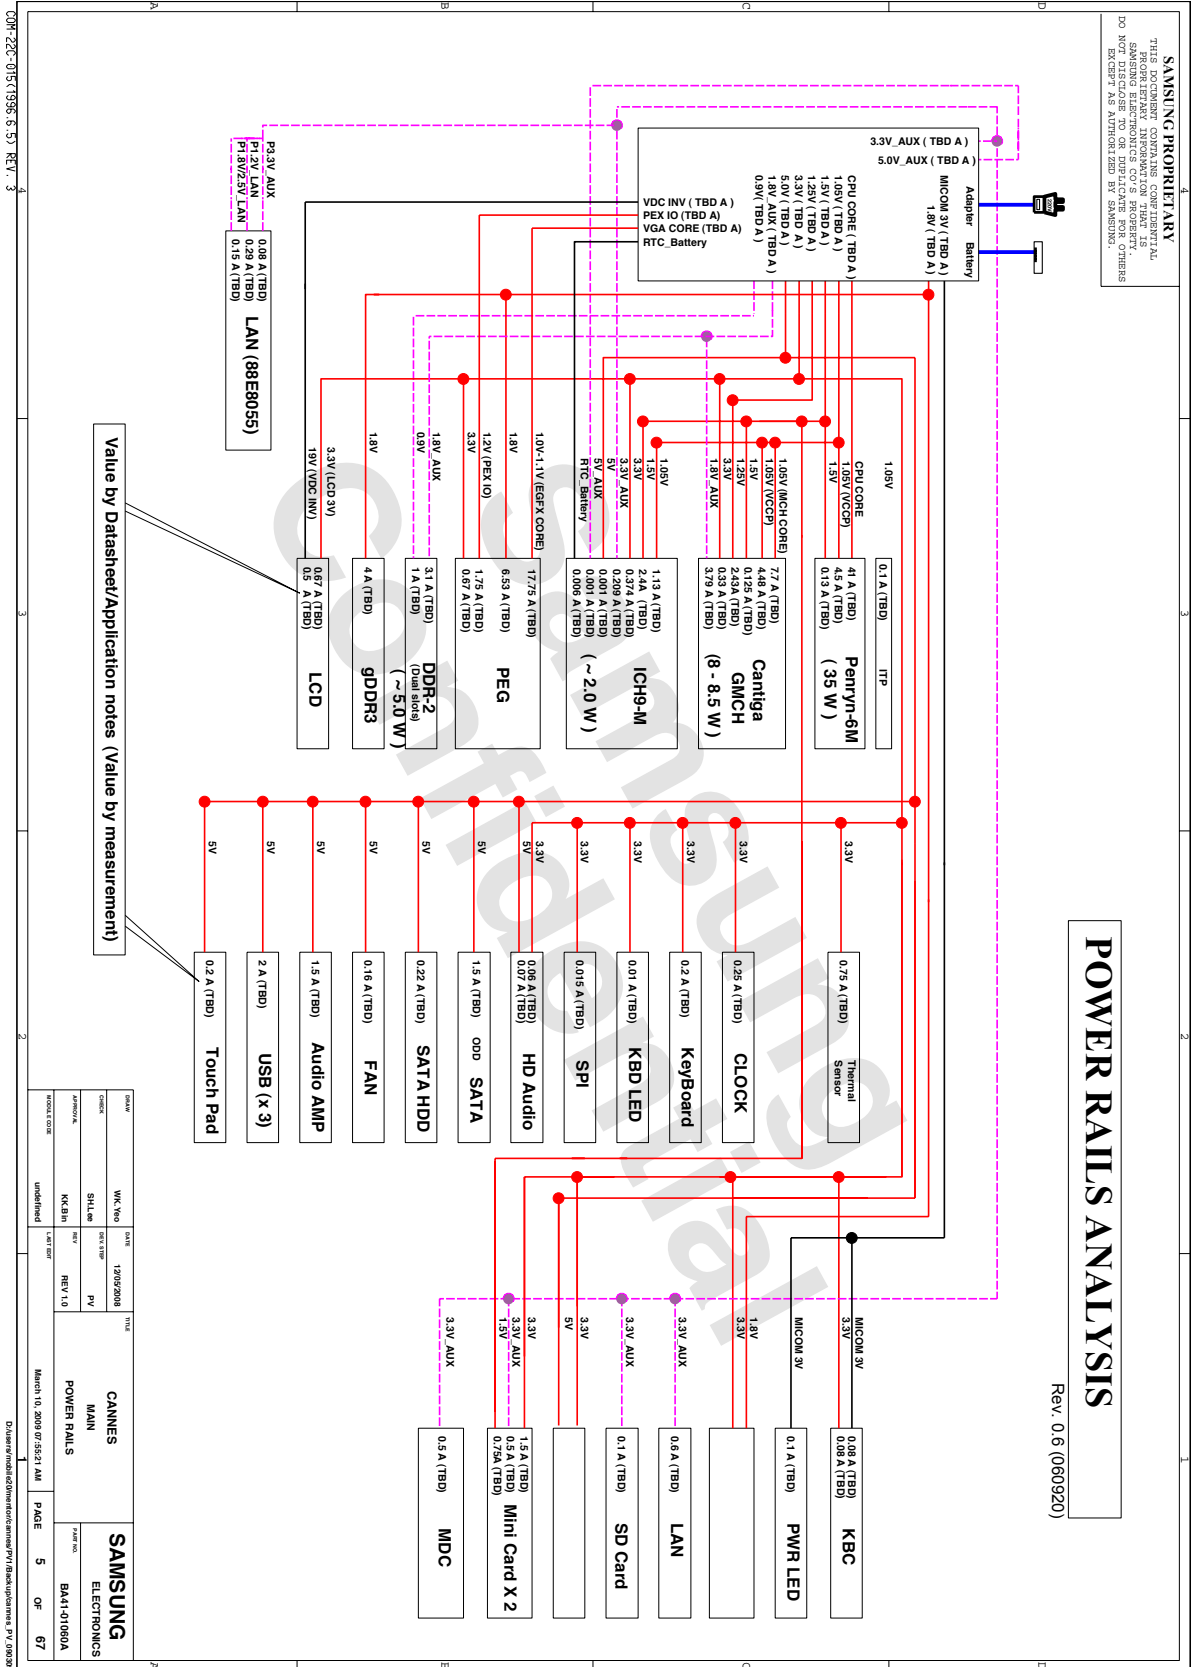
POWER RAILS ANALYSIS

Rev. 0.6 (060920)

SAMSUNG PROPRIETARY
THIS DOCUMENT CONTAINS CONFIDENTIAL PROPRIETARY INFORMATION THAT IS SAMSUNG ELECTRONICS CO'S PROPERTY. DO NOT DISCLOSE TO OR DUPLICATE FOR OTHERS EXCEPT AS AUTHORIZED BY SAMSUNG.

3.3V_AUX ( TBD A )
5.0V_AUX ( TBD A )
Adapter
Battery
MICOM 3V ( TBD A )
1.8V ( TBD A )
CPU CORE ( TBD A )
1.05V ( TBD A )
1.5V ( TBD A )
1.25V ( TBD A )
3.3V ( TBD A )
5.0V ( TBD A )
1.8V_AUX ( TBD A )
0.9V( TBD A )
VDC INV ( TBD A )
PEX IO (TBD A)
VGA CORE (TBD A)
RTC_Battery

P3.3V_AUX
P1.2V_LAN
P1.8V/2.5V_LAN
0.08 A (TBD)
0.29 A (TBD)
0.15 A (TBD)
LAN (88E8055)

1.05V
0.1 A (TBD)
ITP

CPU CORE
1.05V (VCCP)
1.5V
41 A (TBD)
4.5 A (TBD)
0.13 A (TBD)
Penryn-6M
( 35 W )

1.05V (MCH CORE)
1.05V (VCCP)
1.5V
1.25V
3.3V
1.8V_AUX
7.7 A (TBD)
4.48 A (TBD)
0.125 A (TBD)
2.43A (TBD)
0.33 A (TBD)
3.79 A (TBD)
Cantiga
GMCH
(8 - 8.5 W )

1.05V
1.5V
3.3V
3.3V_AUX
5V
5V_AUX
RTC_Battery
1.13 A (TBD)
2.4A (TBD)
0.374 A (TBD)
0.209 A (TBD)
0.001 A (TBD)
0.001 A (TBD)
0.006 A (TBD)
ICH9-M
( ~ 2.0 W )

1.0V~1.1V (EGFX CORE)
17.75 A (TBD)

1.8V
1.2V (PEX IO)
3.3V
6.53 A (TBD)
1.75 A (TBD)
0.67 A (TBD)
PEG

1.8V_AUX
0.9V
3.1 A (TBD)
1 A (TBD)
DDR-2
(Dual slots)
( ~ 5.0 W )

1.8V
4 A (TBD)
gDDR3

3.3V (LCD 3V)
19V (VDC INV)
0.67 A (TBD)
0.5 A (TBD)
LCD

Value by Datasheet/Application notes (Value by measurement)

3.3V
0.75 A (TBD)
Thermal Sensor

3.3V
0.25 A (TBD)
CLOCK

3.3V
0.2 A (TBD)
KeyBoard

3.3V
0.01 A (TBD)
KBD LED

3.3V
0.015 A (TBD)
SPI

3.3V
5V
0.06 A (TBD)
0.07 A (TBD)
HD Audio

5V
1.5 A (TBD)
ODD
SATA

5V
0.22 A (TBD)
SATA HDD

5V
0.16 A (TBD)
FAN

5V
1.5 A (TBD)
Audio AMP

5V
2 A (TBD)
USB (x 3)

5V
0.2 A (TBD)
Touch Pad

MICOM 3V
3.3V
0.08 A (TBD)
0.08 A (TBD)
KBC

MICOM 3V
0.1 A (TBD)
PWR LED

1.8V
3.3V

3.3V_AUX
0.6 A (TBD)
LAN

3.3V_AUX
0.1 A (TBD)
SD Card

3.3V
5V

3.3V
3.3V_AUX
1.5V
1.5 A (TBD)
0.5 A (TBD)
0.75A (TBD)
Mini Card X 2

3.3V_AUX
0.5 A (TBD)
MDC

DRAW WK.Yeo
CHECK SHLee
APPROVAL KK.Bin
MODULE CODE undefined
DATE 12/05/2008
DEV. STEP PV
REV REV 1.0
LAST EDIT March 10, 2009 07:55:21 AM
TITLE CANNES MAIN POWER RAILS
PART NO. BA41-01060A
PAGE 5 OF 67
SAMSUNG ELECTRONICS

D:\users\mobile20\mentor\cannes\PV1\Backup\cannes_PV_0903

QOM-22C-015(1996.6.5) REV. 3

A B C D
4 3 2 1